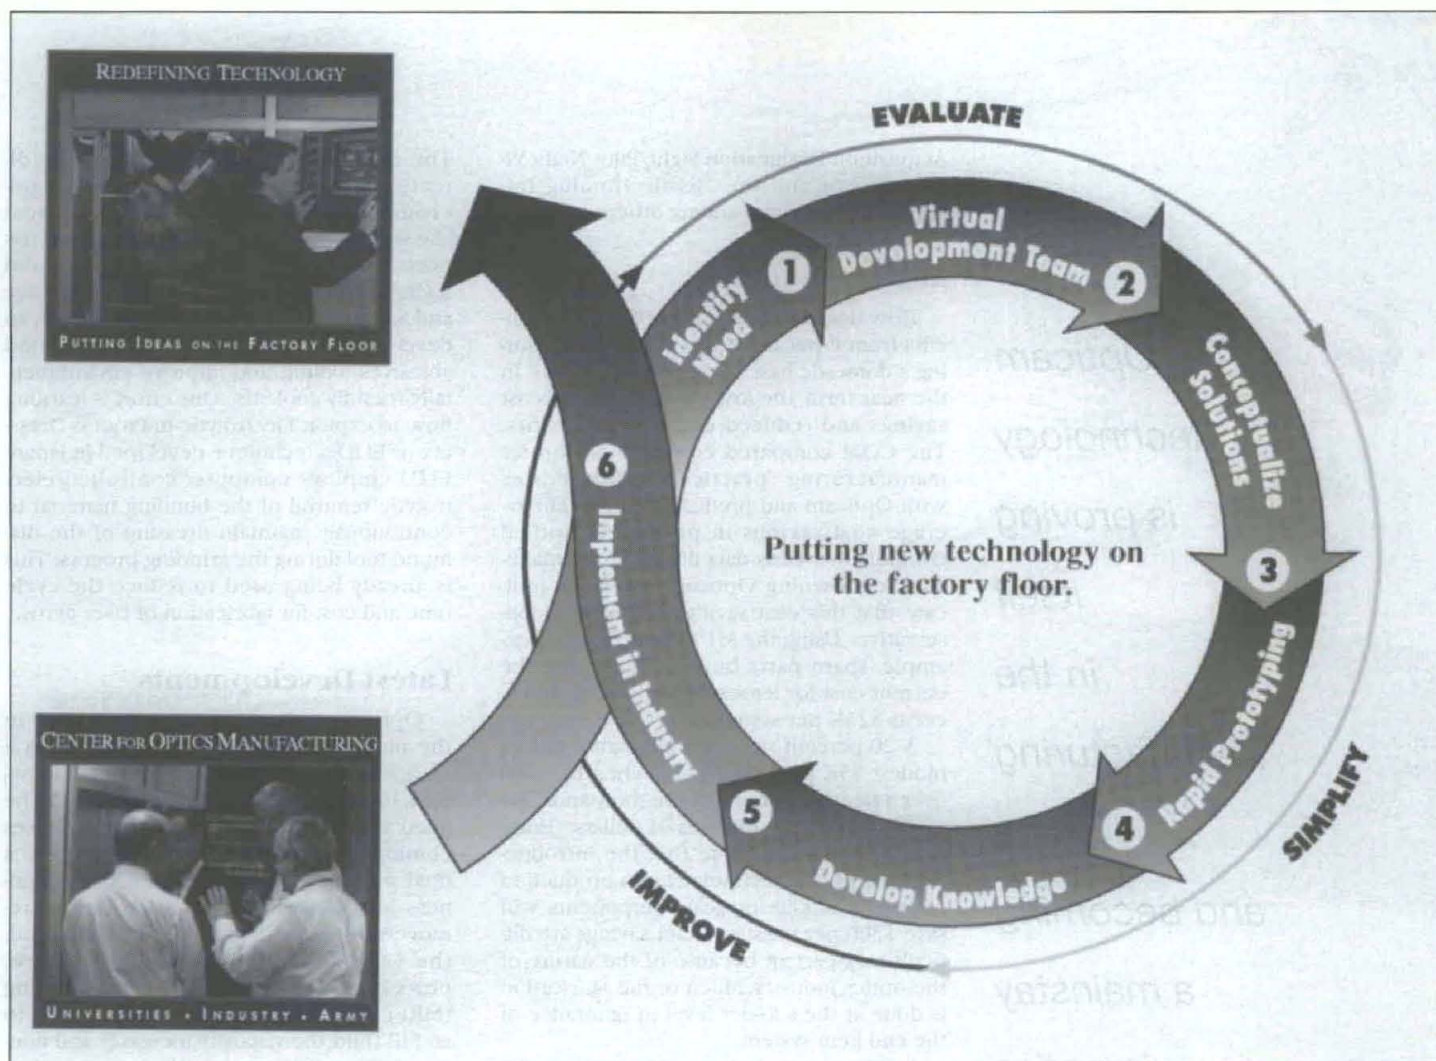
REDEFINING TECHNOLOGY

PUTTING IDEAS ON THE FACTORY FLOOR

CENTER FOR OPTICS MANUFACTURING

UNIVERSITIES • INDUSTRY • ARMY

EVALUATE

1 Identify Need

Virtual Development Team 2

Conceptualize Solutions

3

Rapid Prototyping

4

SIMPLIFY

Develop Knowledge

5

IMPROVE

6 Implement in Industry

Putting new technology on the factory floor.